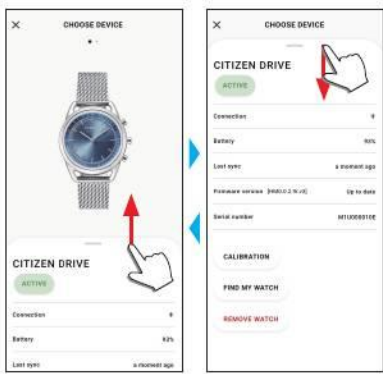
×

CHOOSE DEVICE

CITIZEN DRIVE

ACTIVE

Connection

Battery

92%

Last sync

a moment ago

×

CHOOSE DEVICE

CITIZEN DRIVE

ACTIVE

Connection

Battery

92%

Last sync

a moment ago

Firmware version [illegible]

Up to date

Serial number

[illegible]

CALIBRATION

FIND MY WATCH

REMOVE WATCH